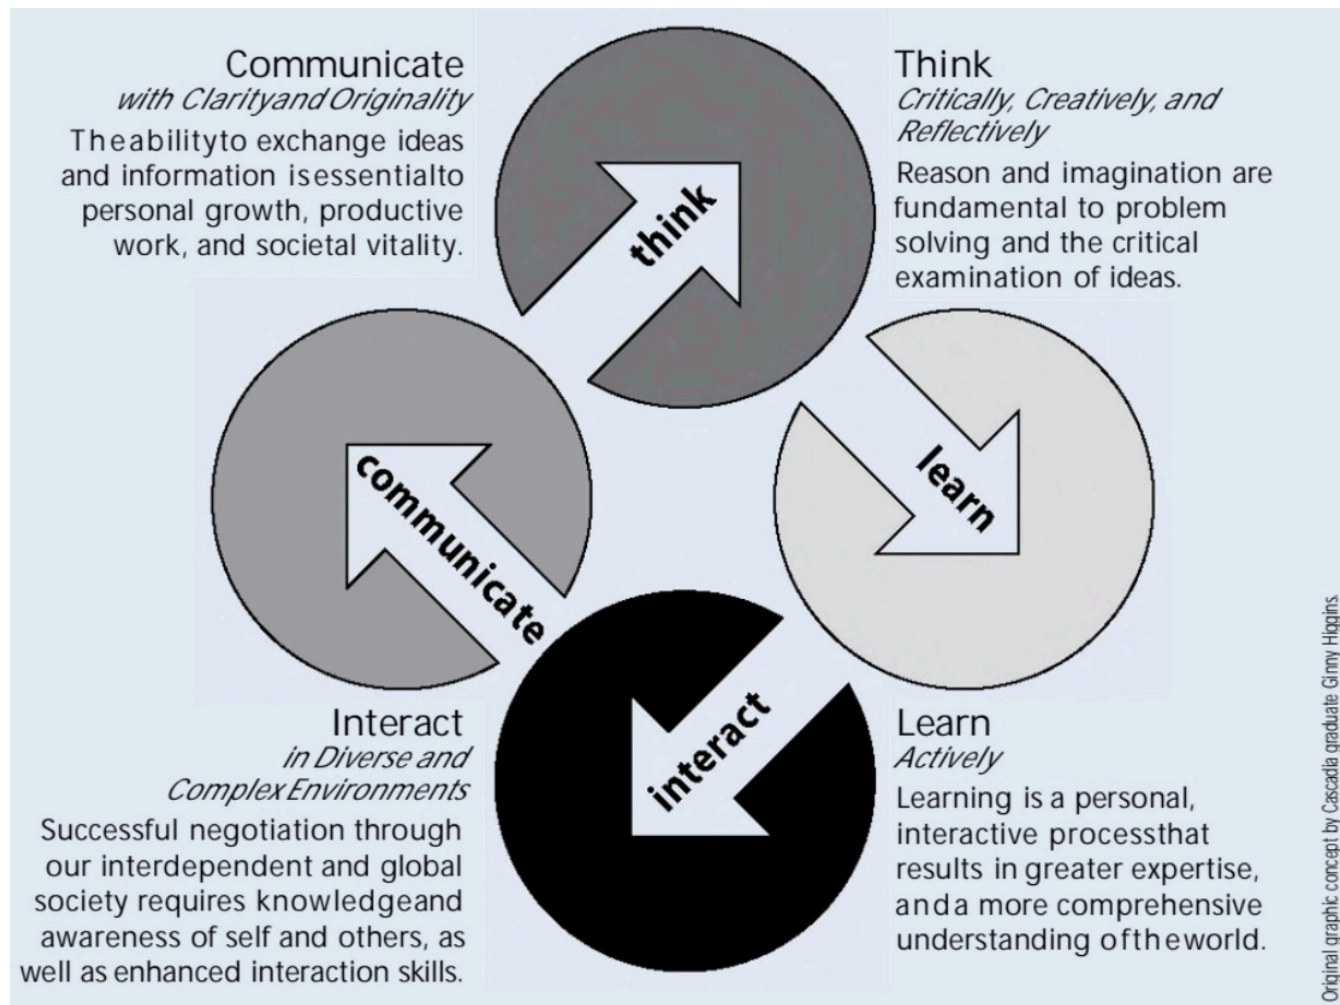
Communicate
*with Clarityand Originality*
Theabilityto exchange ideas and information isessentialto personal growth, productive work, and societal vitality.

Think
*Critically, Creatively, and Reflectively*
Reason and imagination are fundamental to problem solving and the critical examination of ideas.

think

communicate

learn

interact

Interact
*in Diverse and Complex Environments*
Successful negotiation through our interdependent and global society requires knowledgeand awareness of self and others, as well as enhanced interaction skills.

Learn
*Actively*
Learning is a personal, interactive processthat results in greater expertise, anda more comprehensive understanding oftheworld.

Original graphic concept by Cascadia graduate Ginny Higgins